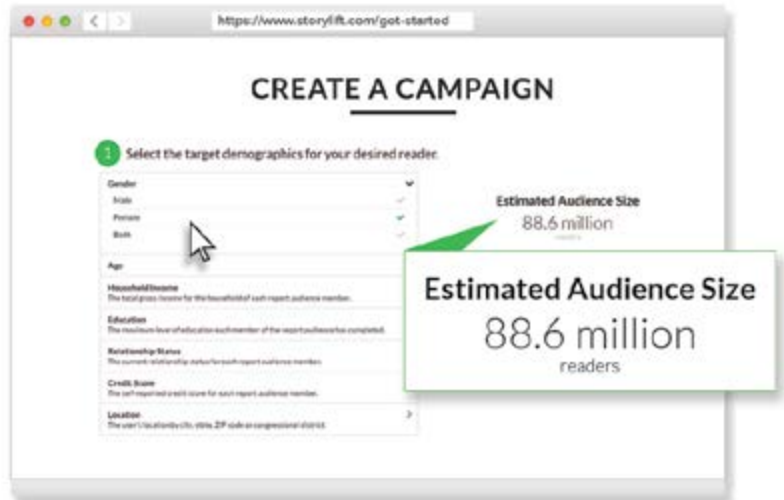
https://www.storylift.com/get-started

CREATE A CAMPAIGN

1 Select the target demographics for your desired reader.

Gender
Male
Female
Both

Age

Household Income
The total gross income for the household of each report audience member.

Education
The maximum level of education each member of the report audience has completed.

Relationship Status
The current relationship status for each report audience member.

Credit Score
The self reported credit score for each report audience member.

Location
The user's location by city, state, ZIP code or congressional district.

Estimated Audience Size
88.6 million
readers

Estimated Audience Size
88.6 million
readers